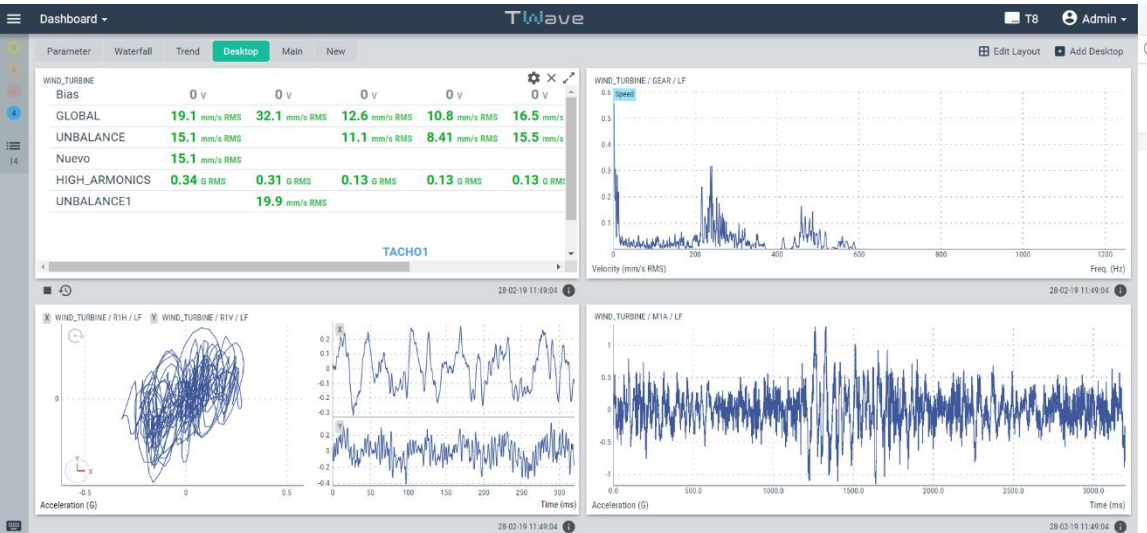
Dashboard ▾ TWave T8 Admin ▾

14

Parameter Waterfall Trend Desktop Main New

Edit Layout Add Desktop

WIND_TURBINE

| | | | | | |
|---|---|---|---|---|---|
| Bias | 0 V | 0 V | 0 V | 0 V | 0 V |
| GLOBAL | 19.1 mm/s RMS | 32.1 mm/s RMS | 12.6 mm/s RMS | 10.8 mm/s RMS | 16.5 mm/s |
| UNBALANCE | 15.1 mm/s RMS | | 11.1 mm/s RMS | 8.41 mm/s RMS | 15.5 mm/s |
| Nuevo | 15.1 mm/s RMS | | | | |
| HIGH_ARMONICS | 0.34 G RMS | 0.31 G RMS | 0.13 G RMS | 0.13 G RMS | 0.13 G RMS |
| UNBALANCE1 | | 19.9 mm/s RMS | | | |

TACHO1

28-02-19 11:49:04

WIND_TURBINE / GEAR / LF

Speed

0.6 0.5 0.4 0.3 0.2 0.1

0 200 400 600 800 1000 1200

Velocity (mm/s RMS) Freq. (Hz)

28-02-19 11:49:04

X WIND_TURBINE / R1H / LF Y WIND_TURBINE / R1V / LF

0

-0.5 0 0.5

Acceleration (G)

X

0.2 0.1 0 -0.1 -0.2 -0.3

Y

0.2 0 -0.2 -0.4

0 50 100 150 200 250 300

Time (ms)

28-02-19 11:49:04

WIND_TURBINE / M1A / LF

1 0.5 0 -0.5 -1

0.0 500.0 1000.0 1500.0 2000.0 2500.0 3000.0

Acceleration (G) Time (ms)

28-02-19 11:49:04